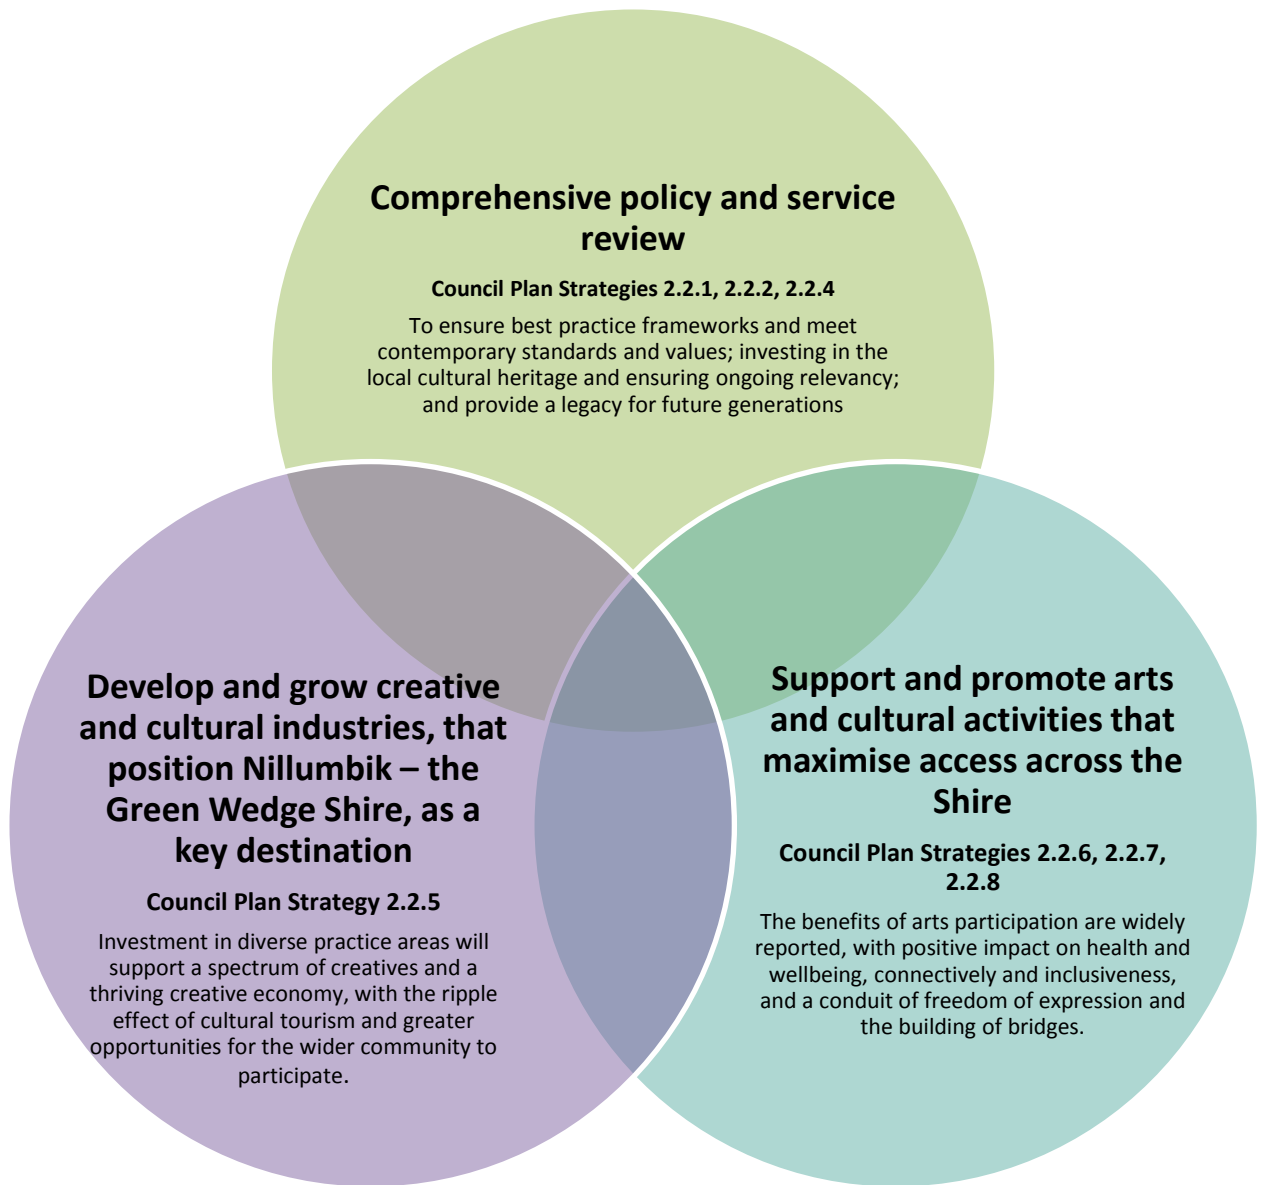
Comprehensive policy and service review

Council Plan Strategies 2.2.1, 2.2.2, 2.2.4

To ensure best practice frameworks and meet contemporary standards and values; investing in the local cultural heritage and ensuring ongoing relevancy; and provide a legacy for future generations

Develop and grow creative and cultural industries, that position Nillumbik – the Green Wedge Shire, as a key destination

Council Plan Strategy 2.2.5

Investment in diverse practice areas will support a spectrum of creatives and a thriving creative economy, with the ripple effect of cultural tourism and greater opportunities for the wider community to participate.

Support and promote arts and cultural activities that maximise access across the Shire

Council Plan Strategies 2.2.6, 2.2.7, 2.2.8

The benefits of arts participation are widely reported, with positive impact on health and wellbeing, connectively and inclusiveness, and a conduit of freedom of expression and the building of bridges.